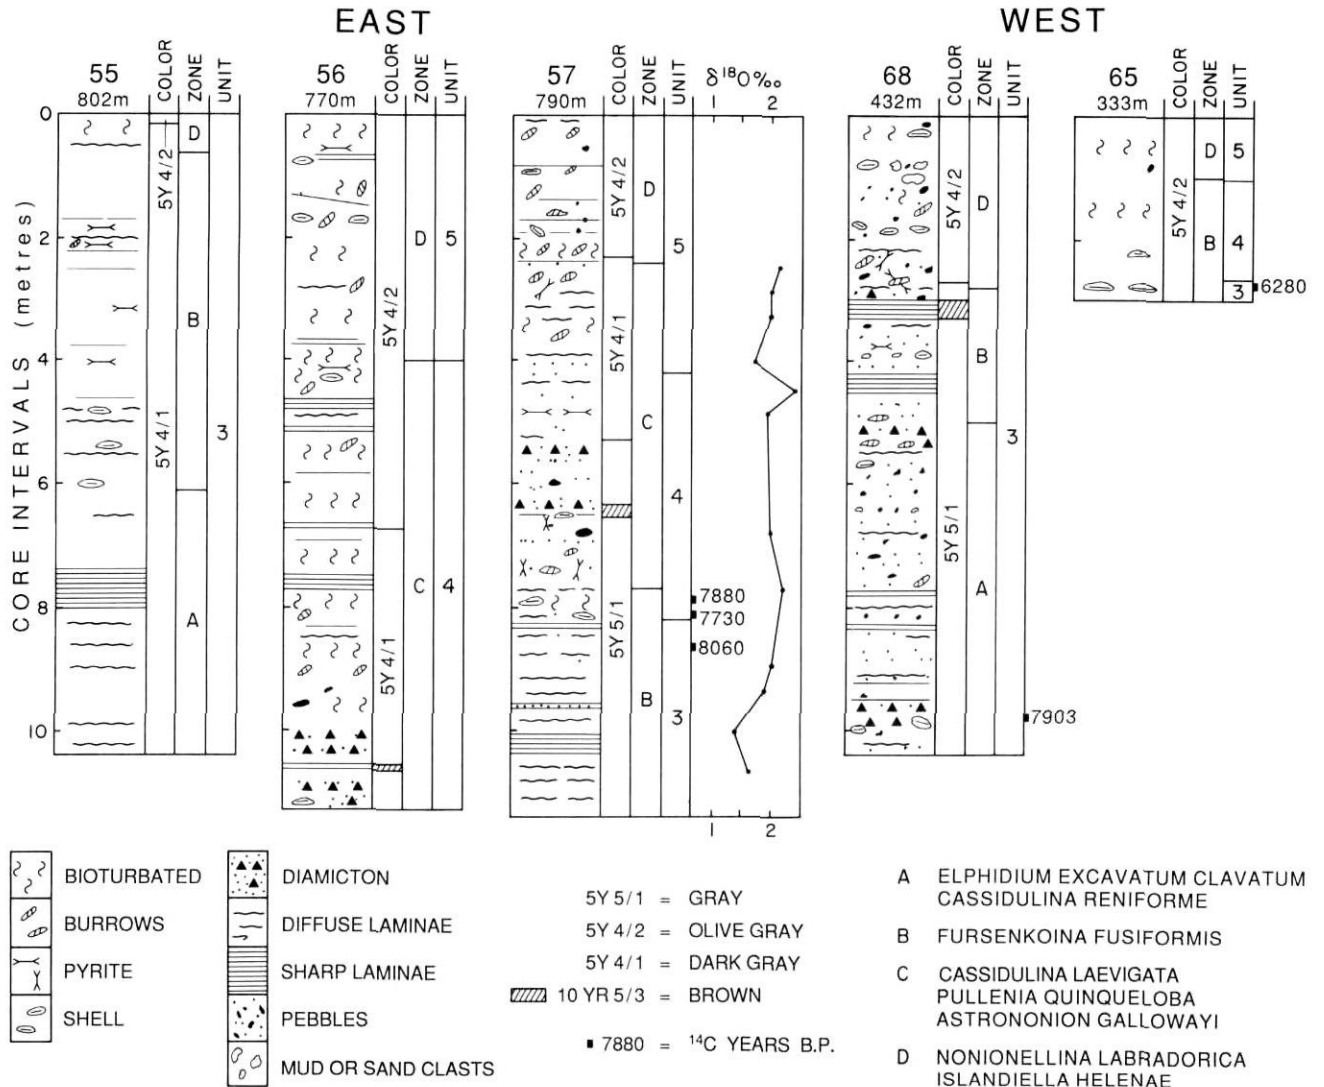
EAST

WEST

CORE INTERVALS (metres)

0
2
4
6
8
10

55
802m
COLOR
ZONE
UNIT
D
5Y 4/2
B
5Y 4/1
3
A

56
770m
COLOR
ZONE
UNIT
D
5
5Y 4/2
C
4
5Y 4/1

57
790m
COLOR
ZONE
UNIT
$\delta^{18}O‰$
1
2
5Y 4/2
D
5
5Y 4/1
C
4
5Y 5/1
B
3
7880
7730
8060
1
2

68
432m
COLOR
ZONE
UNIT
5Y 4/2
D
B
3
5Y 5/1
A
7903

65
333m
COLOR
ZONE
UNIT
D
5
5Y 4/2
B
4
3
6280

BIOTURBATED
BURROWS
PYRITE
SHELL

DIAMICTON
DIFFUSE LAMINAE
SHARP LAMINAE
PEBBLES
MUD OR SAND CLASTS

5Y 5/1 = GRAY
5Y 4/2 = OLIVE GRAY
5Y 4/1 = DARK GRAY
10 YR 5/3 = BROWN
7880 = $^{14}C$ YEARS B.P.

A ELPHIDIUM EXCAVATUM CLAVATUM CASSIDULINA RENIFORME
B FURSENKOINA FUSIFORMIS
C CASSIDULINA LAEVIGATA PULLENIA QUINQUELOBA ASTRONONION GALLOWAYI
D NONIONELLINA LABRADORICA ISLANDIELLA HELENAE